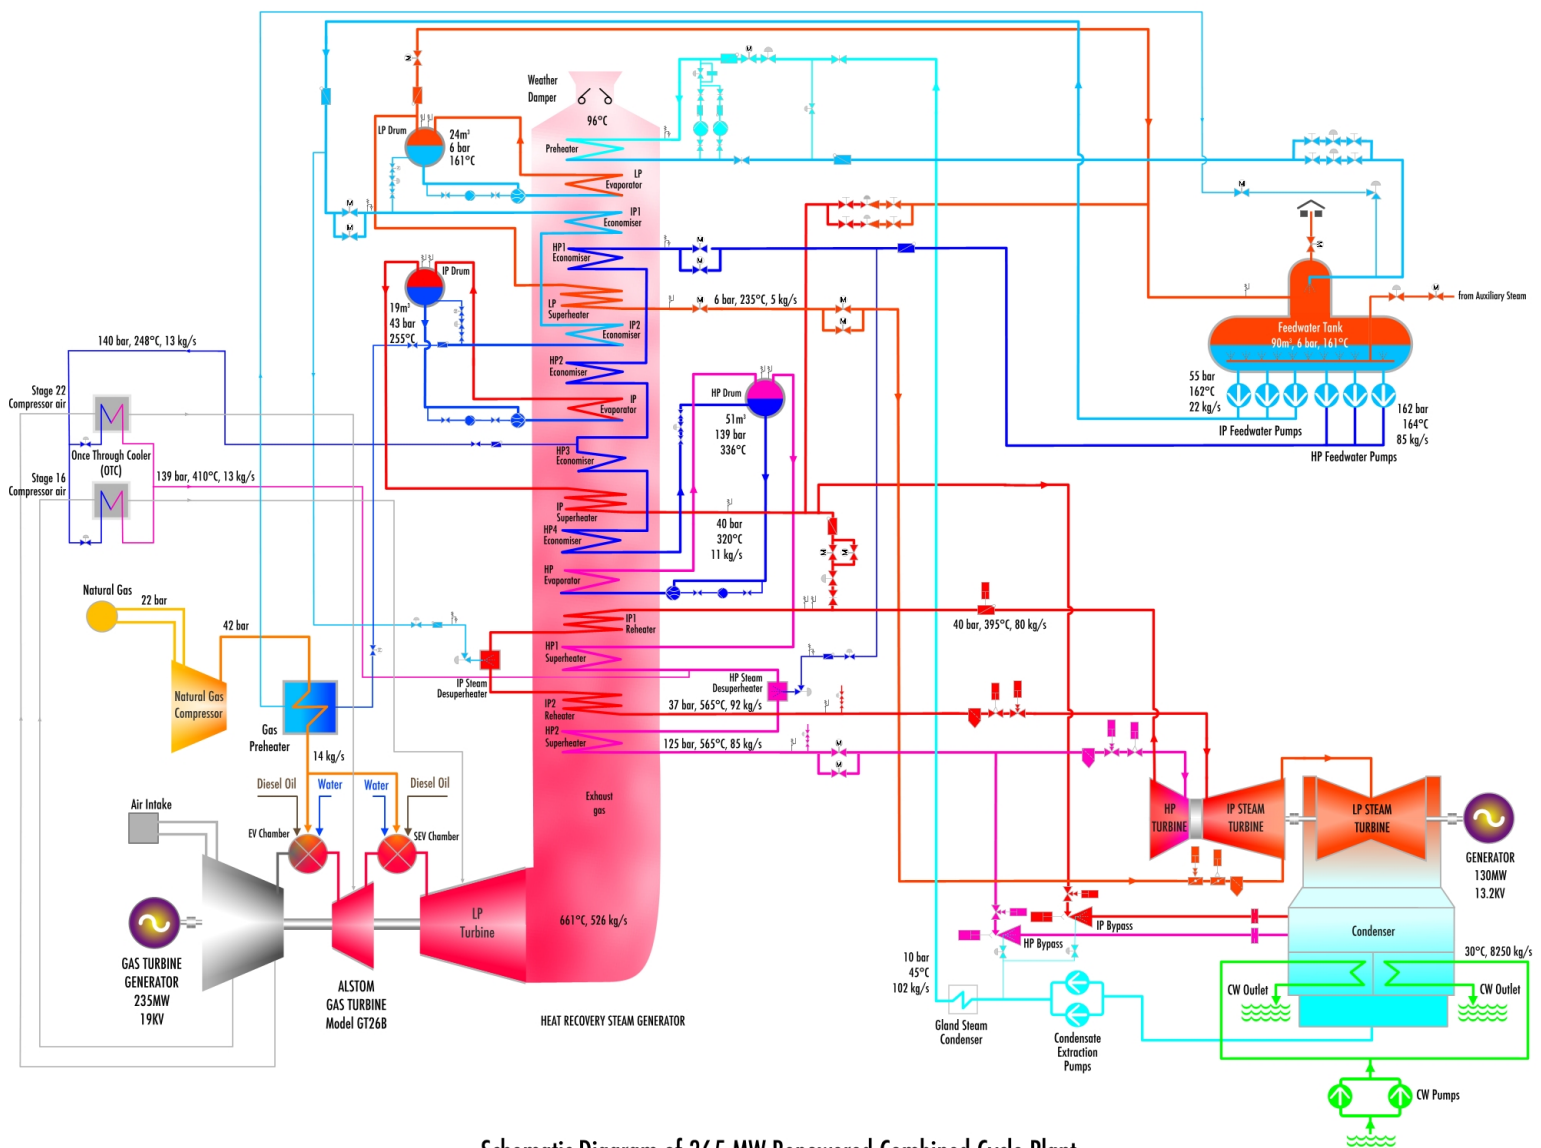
Weather Damper

96°C

Preheater

LP Drum

24m³
6 bar
161°C

LP Evaporator

IP1 Economiser

HP1 Economiser

IP Drum

19m³
43 bar
255°C

LP Superheater

IP2 Economiser

HP2 Economiser

IP Evaporator

HP3 Economiser

IP Superheater

HP4 Economiser

HP Evaporator

IP1 Reheater

HP1 Superheater

IP2 Reheater

HP2 Superheater

HP Drum

51m³
139 bar
336°C

40 bar
320°C
11 kg/s

6 bar, 235°C, 5 kg/s

140 bar, 248°C, 13 kg/s

Stage 22 Compressor air

Once Through Cooler (OTC)

Stage 16 Compressor air

139 bar, 410°C, 13 kg/s

Natural Gas

22 bar

42 bar

Natural Gas Compressor

Gas Preheater

14 kg/s

IP Steam Desuperheater

HP Steam Desuperheater

37 bar, 565°C, 92 kg/s

125 bar, 565°C, 85 kg/s

40 bar, 395°C, 80 kg/s

Diesel Oil

Water

Water

Diesel Oil

Air Intake

EV Chamber

SEV Chamber

Exhaust gas

LP Turbine

661°C, 526 kg/s

GAS TURBINE GENERATOR
235MW
19KV

ALSTOM GAS TURBINE Model GT26B

HEAT RECOVERY STEAM GENERATOR

Feedwater Tank
90m³, 6 bar, 161°C

from Auxiliary Steam

55 bar
162°C
22 kg/s

IP Feedwater Pumps

162 bar
164°C
85 kg/s

HP Feedwater Pumps

HP TURBINE

IP STEAM TURBINE

LP STEAM TURBINE

GENERATOR
130MW
13.2KV

IP Bypass

HP Bypass

Condenser

30°C, 8250 kg/s

10 bar
45°C
102 kg/s

Gland Steam Condenser

Condensate Extraction Pumps

CW Outlet

CW Outlet

CW Pumps

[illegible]